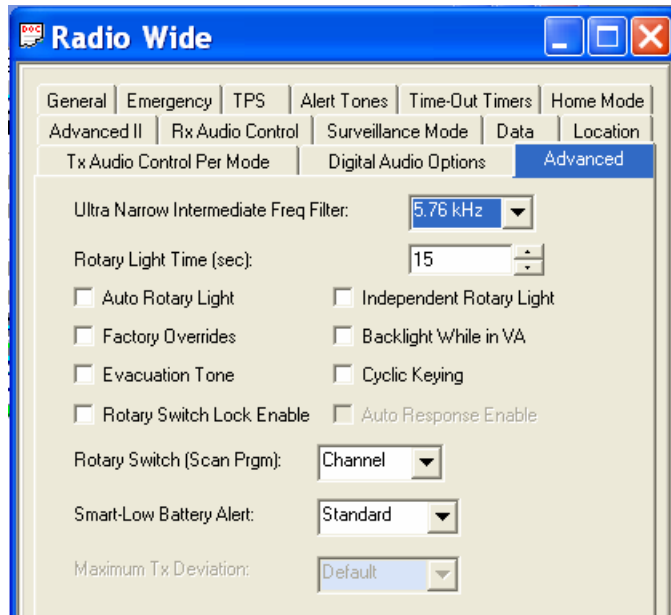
DOC Radio Wide

General | Emergency | TPS | Alert Tones | Time-Out Timers | Home Mode

Advanced II | Rx Audio Control | Surveillance Mode | Data | Location

Tx Audio Control Per Mode | Digital Audio Options | Advanced

Ultra Narrow Intermediate Freq Filter: 5.76 kHz

Rotary Light Time (sec): 15

Auto Rotary Light

Independent Rotary Light

Factory Overrides

Backlight While in VA

Evacuation Tone

Cyclic Keying

Rotary Switch Lock Enable

Auto Response Enable

Rotary Switch (Scan Prgm): Channel

Smart-Low Battery Alert: Standard

Maximum Tx Deviation: Default